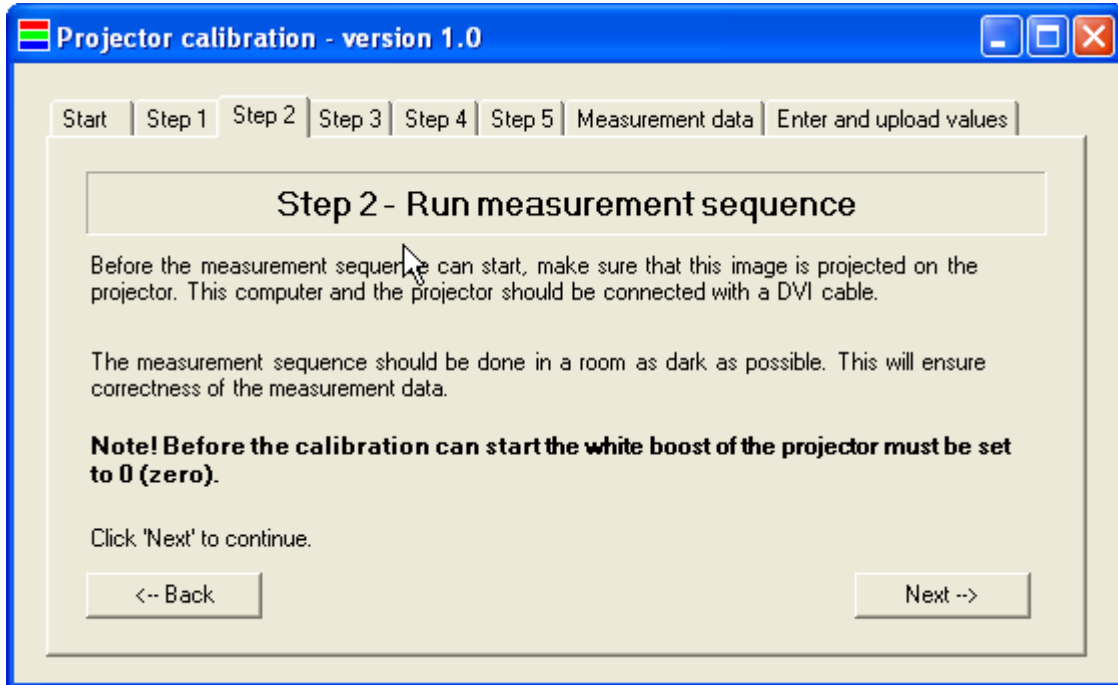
Projector calibration - version 1.0

Start | Step 1 | Step 2 | Step 3 | Step 4 | Step 5 | Measurement data | Enter and upload values

Step 2 - Run measurement sequence

Before the measurement sequence can start, make sure that this image is projected on the projector. This computer and the projector should be connected with a DVI cable.

The measurement sequence should be done in a room as dark as possible. This will ensure correctness of the measurement data.

**Note! Before the calibration can start the white boost of the projector must be set to 0 (zero).**

Click 'Next' to continue.

<-- Back

Next -->